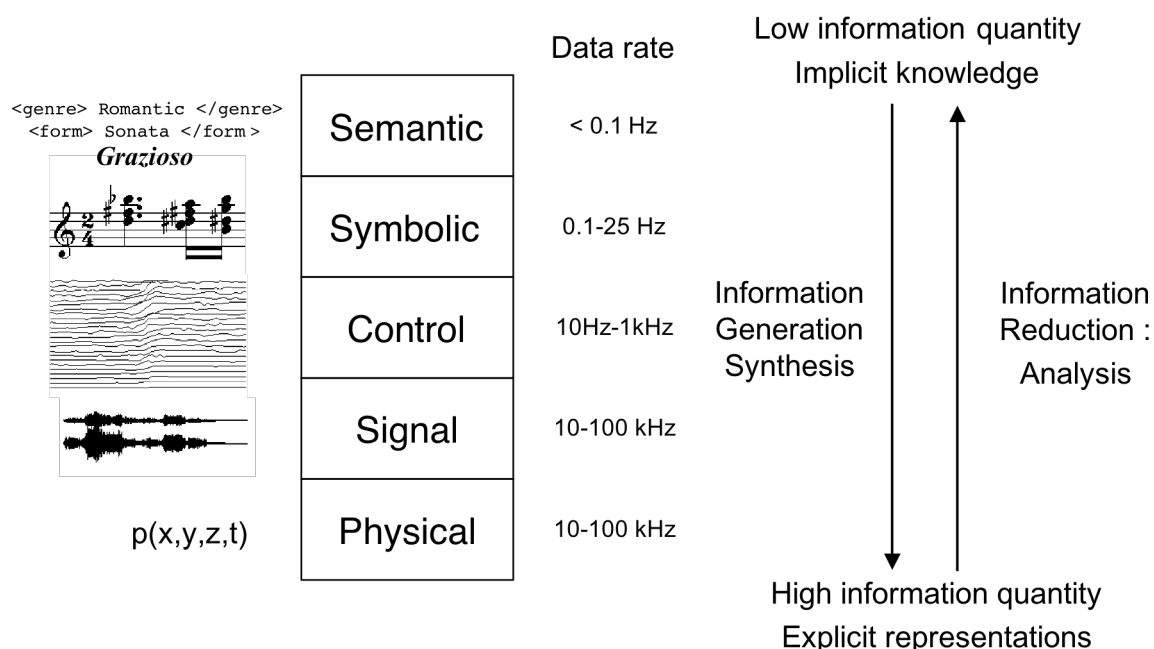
Data rate

Low information quantity
Implicit knowledge

<genre> Romantic </genre>
<form> Sonata </form>
Grazioso

| Semantic |
|---|
| Symbolic |
| Control |
| Signal |
| Physical |

< 0.1 Hz

0.1-25 Hz

10Hz-1kHz

10-100 kHz

10-100 kHz

p(x,y,z,t)

Information Generation Synthesis

Information Reduction : Analysis

High information quantity
Explicit representations